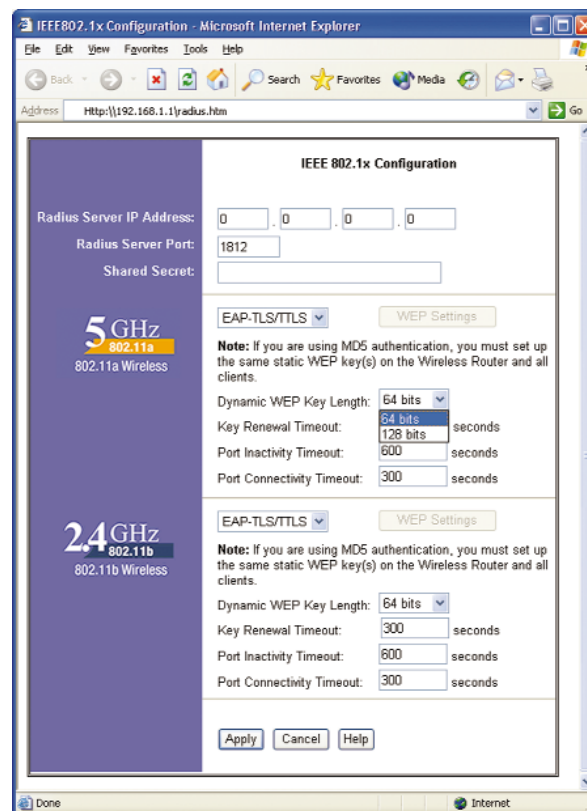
IEEE802.1x Configuration - Microsoft Internet Explorer

File Edit View Favorites Tools Help

Back Search Favorites Media

Address Http:\\192.168.1.1\radius.htm Go

IEEE 802.1x Configuration

Radius Server IP Address: 0 . 0 . 0 . 0
Radius Server Port: 1812
Shared Secret:

5GHz 802.11a
802.11a Wireless

EAP-TLS/TTLS WEP Settings

**Note:** If you are using MD5 authentication, you must set up the same static WEP key(s) on the Wireless Router and all clients.

Dynamic WEP Key Length: 64 bits
64 bits
128 bits
Key Renewal Timeout: seconds
Port Inactivity Timeout: 600 seconds
Port Connectivity Timeout: 300 seconds

2.4GHz 802.11b
802.11b Wireless

EAP-TLS/TTLS WEP Settings

**Note:** If you are using MD5 authentication, you must set up the same static WEP key(s) on the Wireless Router and all clients.

Dynamic WEP Key Length: 64 bits
Key Renewal Timeout: 300 seconds
Port Inactivity Timeout: 600 seconds
Port Connectivity Timeout: 300 seconds

Apply Cancel Help

Done Internet